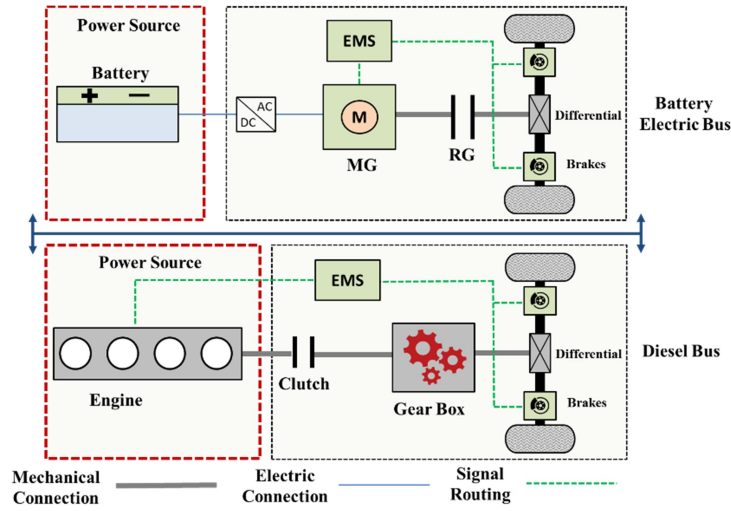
Power Source

Battery

+ —

AC
DC

EMS

M

MG

RG

Differential

Brakes

Battery Electric Bus

Power Source

EMS

Engine

Clutch

Gear Box

Differential

Brakes

Diesel Bus

Mechanical Connection

Electric Connection

Signal Routing